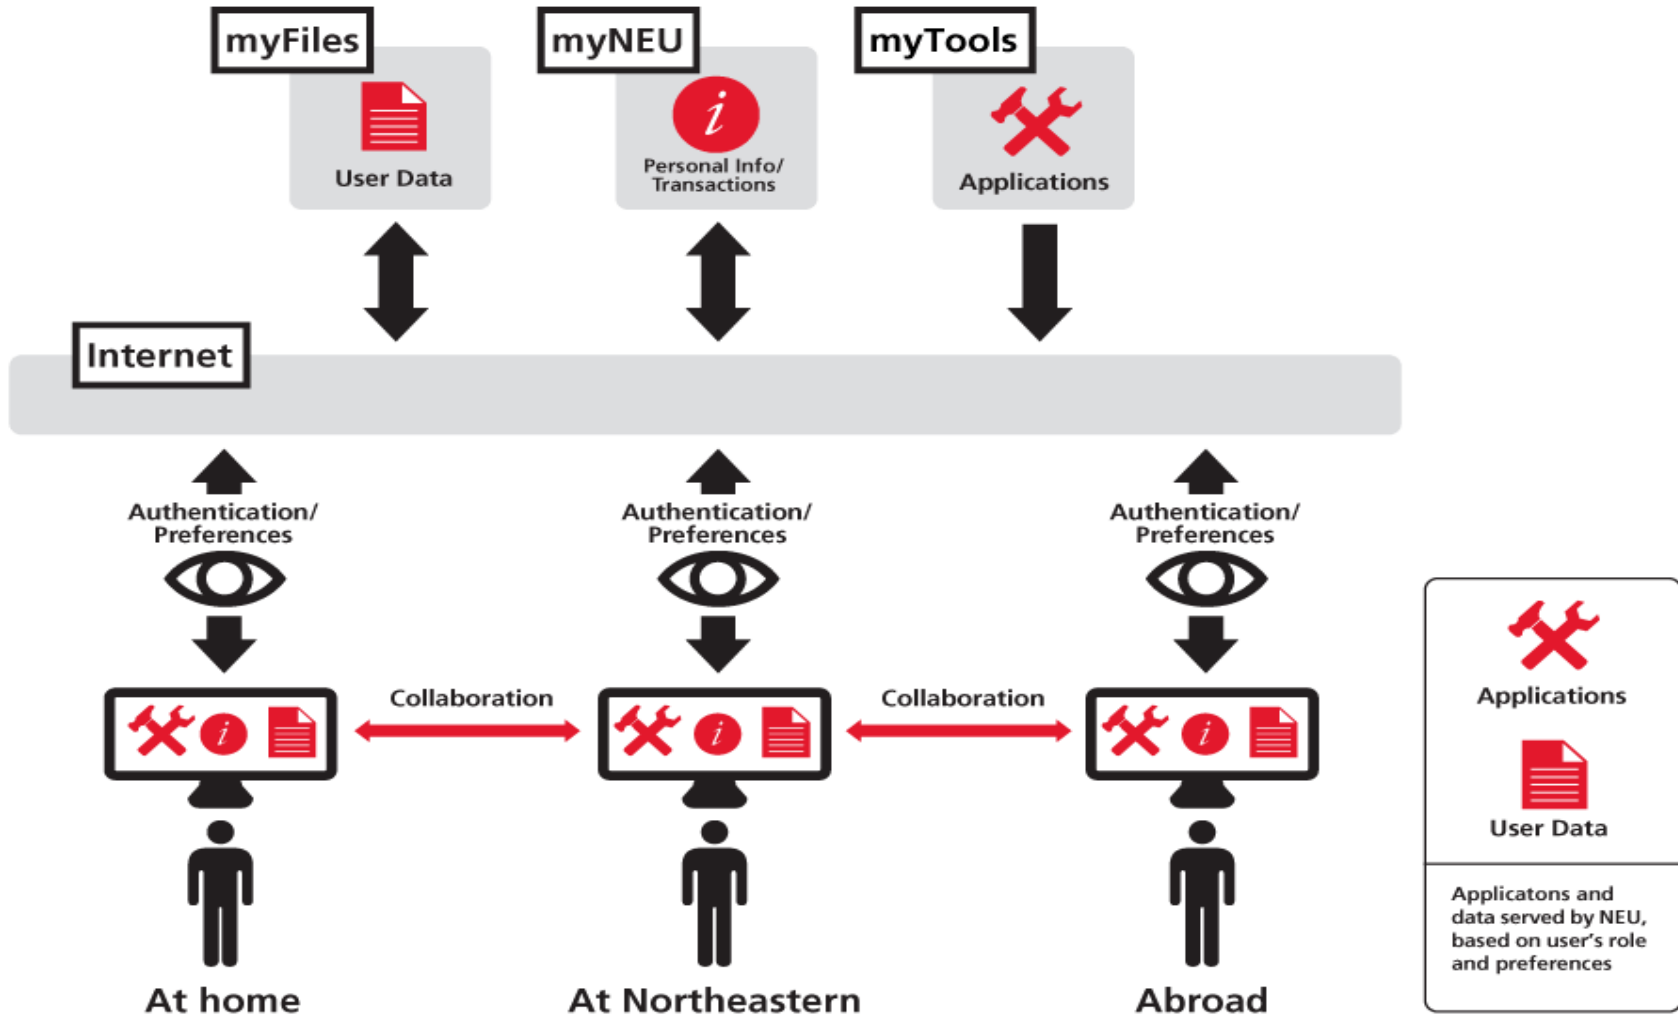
myFiles

User Data

myNEU

Personal Info/ Transactions

myTools

Applications

Internet

Authentication/ Preferences

Authentication/ Preferences

Authentication/ Preferences

Collaboration

Collaboration

At home

At Northeastern

Abroad

Applications

User Data

Applicatons and data served by NEU, based on user's role and preferences